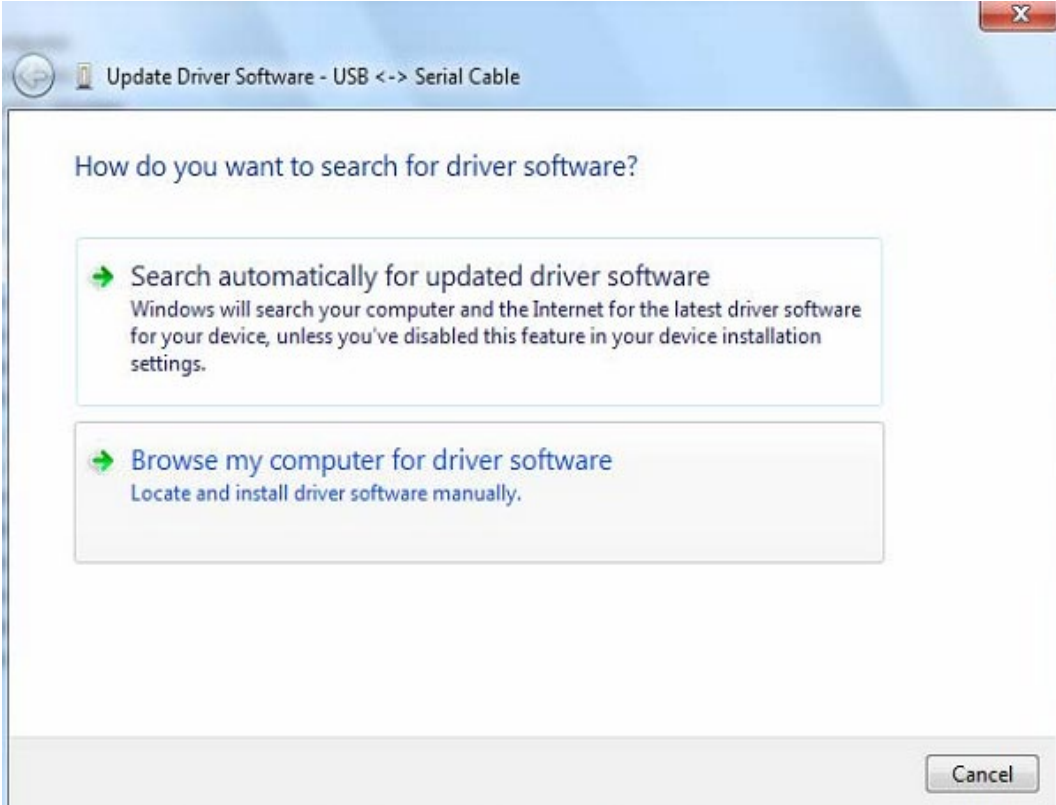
Update Driver Software - USB <-> Serial Cable

How do you want to search for driver software?

Search automatically for updated driver software
Windows will search your computer and the Internet for the latest driver software for your device, unless you've disabled this feature in your device installation settings.

Browse my computer for driver software
Locate and install driver software manually.

Cancel